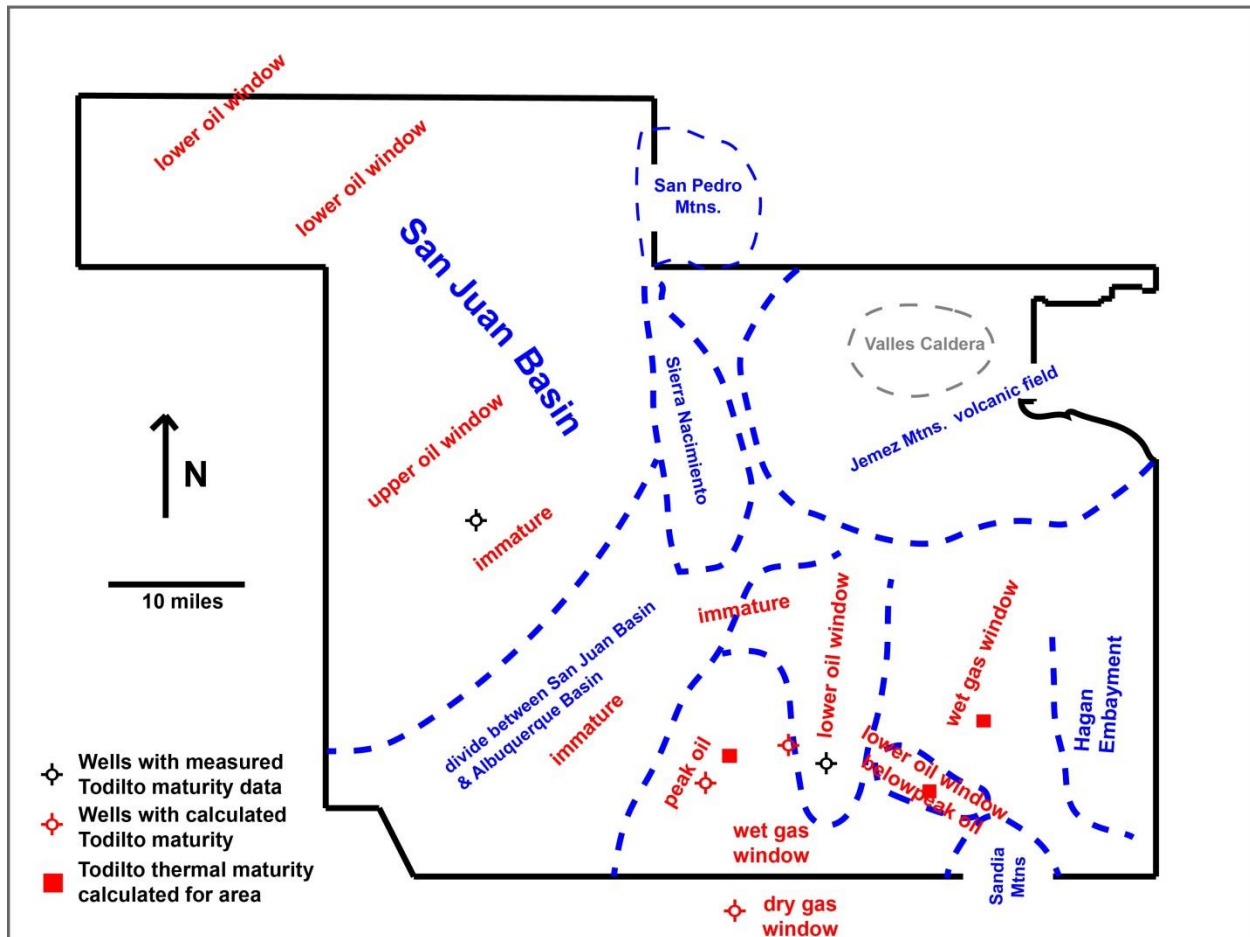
lower oil window

lower oil window

San Pedro Mtns.

San Juan Basin

Valles Caldera

Sierra Nacimiento

Jemez Mtns. volcanic field

N

upper oil window

immature

10 miles

immature

lower oil window

wet gas window

Hagan Embayment

divide between San Juan Basin & Albuquerque Basin

immature

peak oil

lower oil window below peak oil

wet gas window

Sandia Mtns

dry gas window

Wells with measured Todilto maturity data

Wells with calculated Todilto maturity

Todilto thermal maturity calculated for area